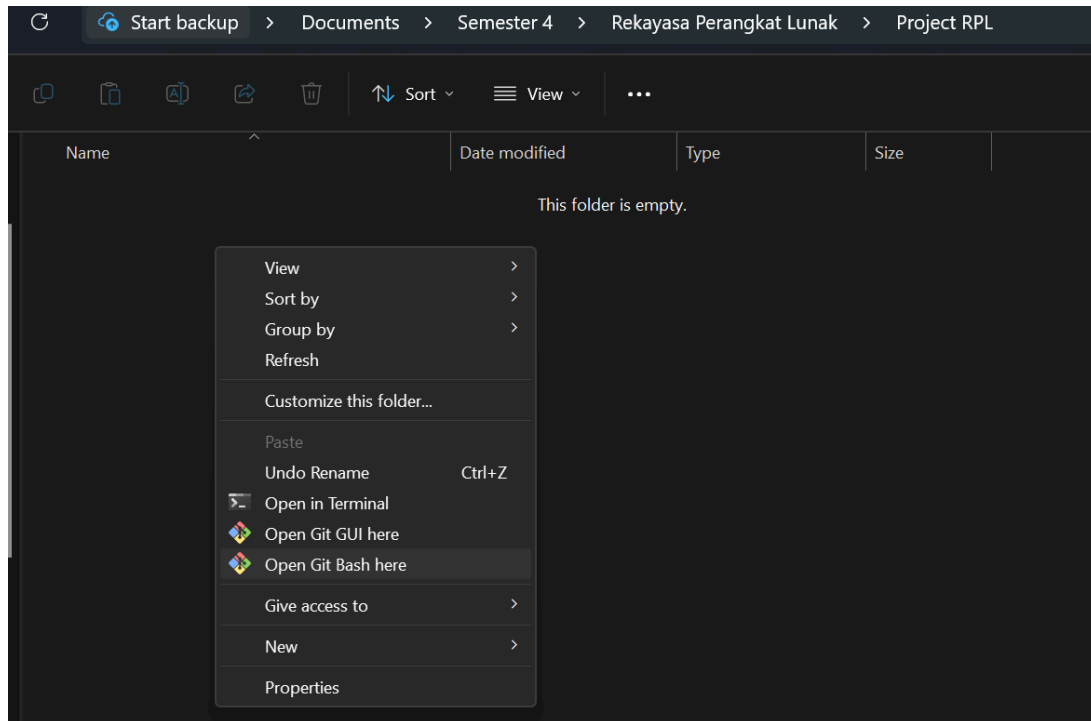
Start backup > Documents > Semester 4 > Rekayasa Perangkat Lunak > Project RPL

Sort View •••

| Name | Date modified | Type | Size |
|---|---|---|---|

This folder is empty.

View >
Sort by >
Group by >
Refresh

Customize this folder...

Paste
Undo Rename Ctrl+Z
Open in Terminal
Open Git GUI here
Open Git Bash here

Give access to >

New >

Properties